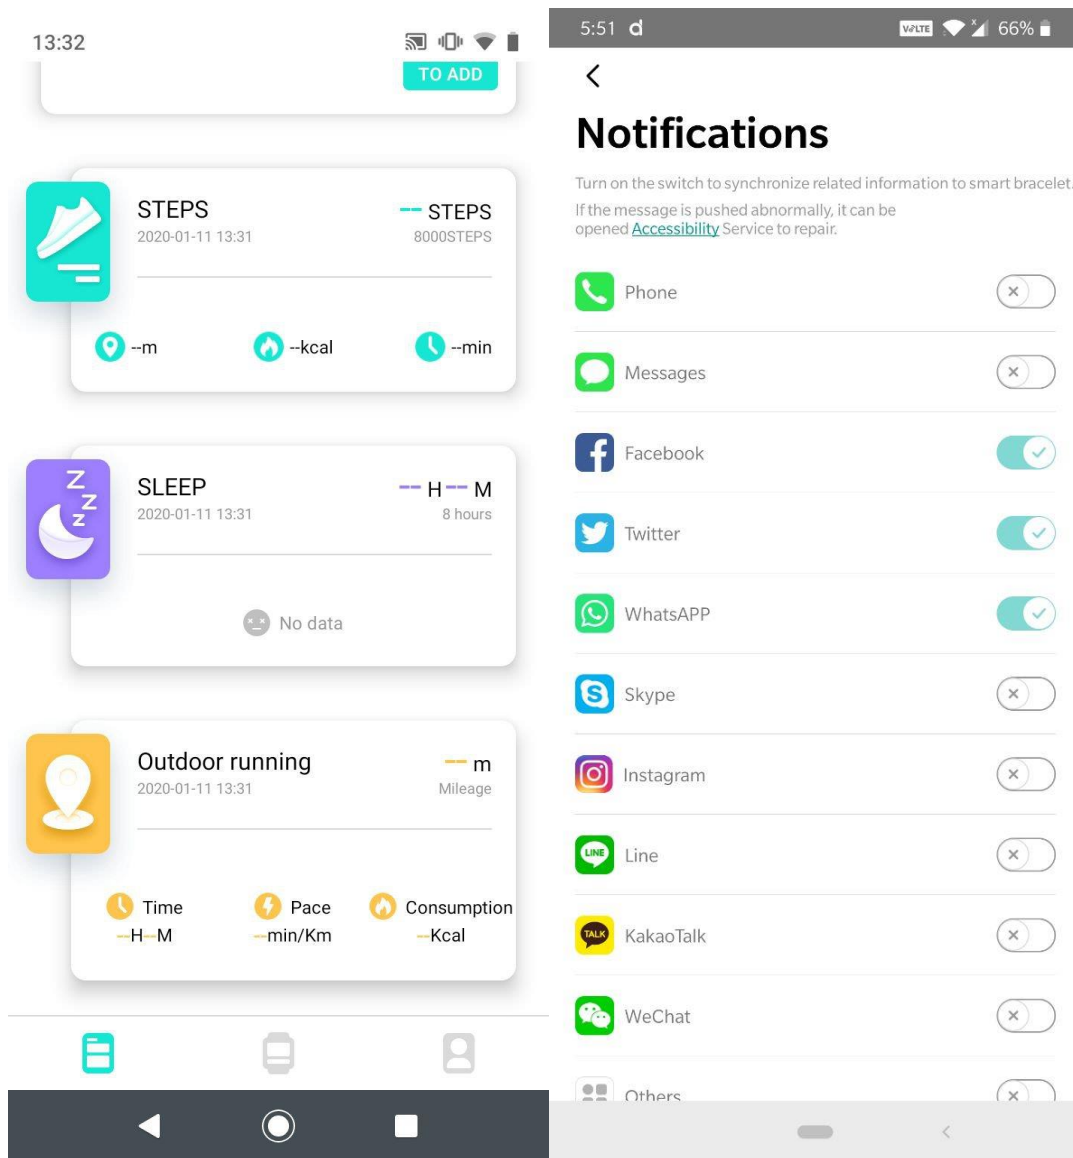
13:32

TO ADD

STEPS
2020-01-11 13:31
-- STEPS
8000STEPS

--m
--kcal
--min

SLEEP
2020-01-11 13:31
--H--M
8 hours

No data

Outdoor running
2020-01-11 13:31
-- m
Mileage

Time
--H--M
Pace
--min/Km
Consumption
--Kcal

5:51 d
VoLTE 66%

Notifications

Turn on the switch to synchronize related information to smart bracelet.
If the message is pushed abnormally, it can be opened Accessibility Service to repair.

Phone
Messages
Facebook
Twitter
WhatsAPP
Skype
Instagram
Line
KakaoTalk
WeChat
Others